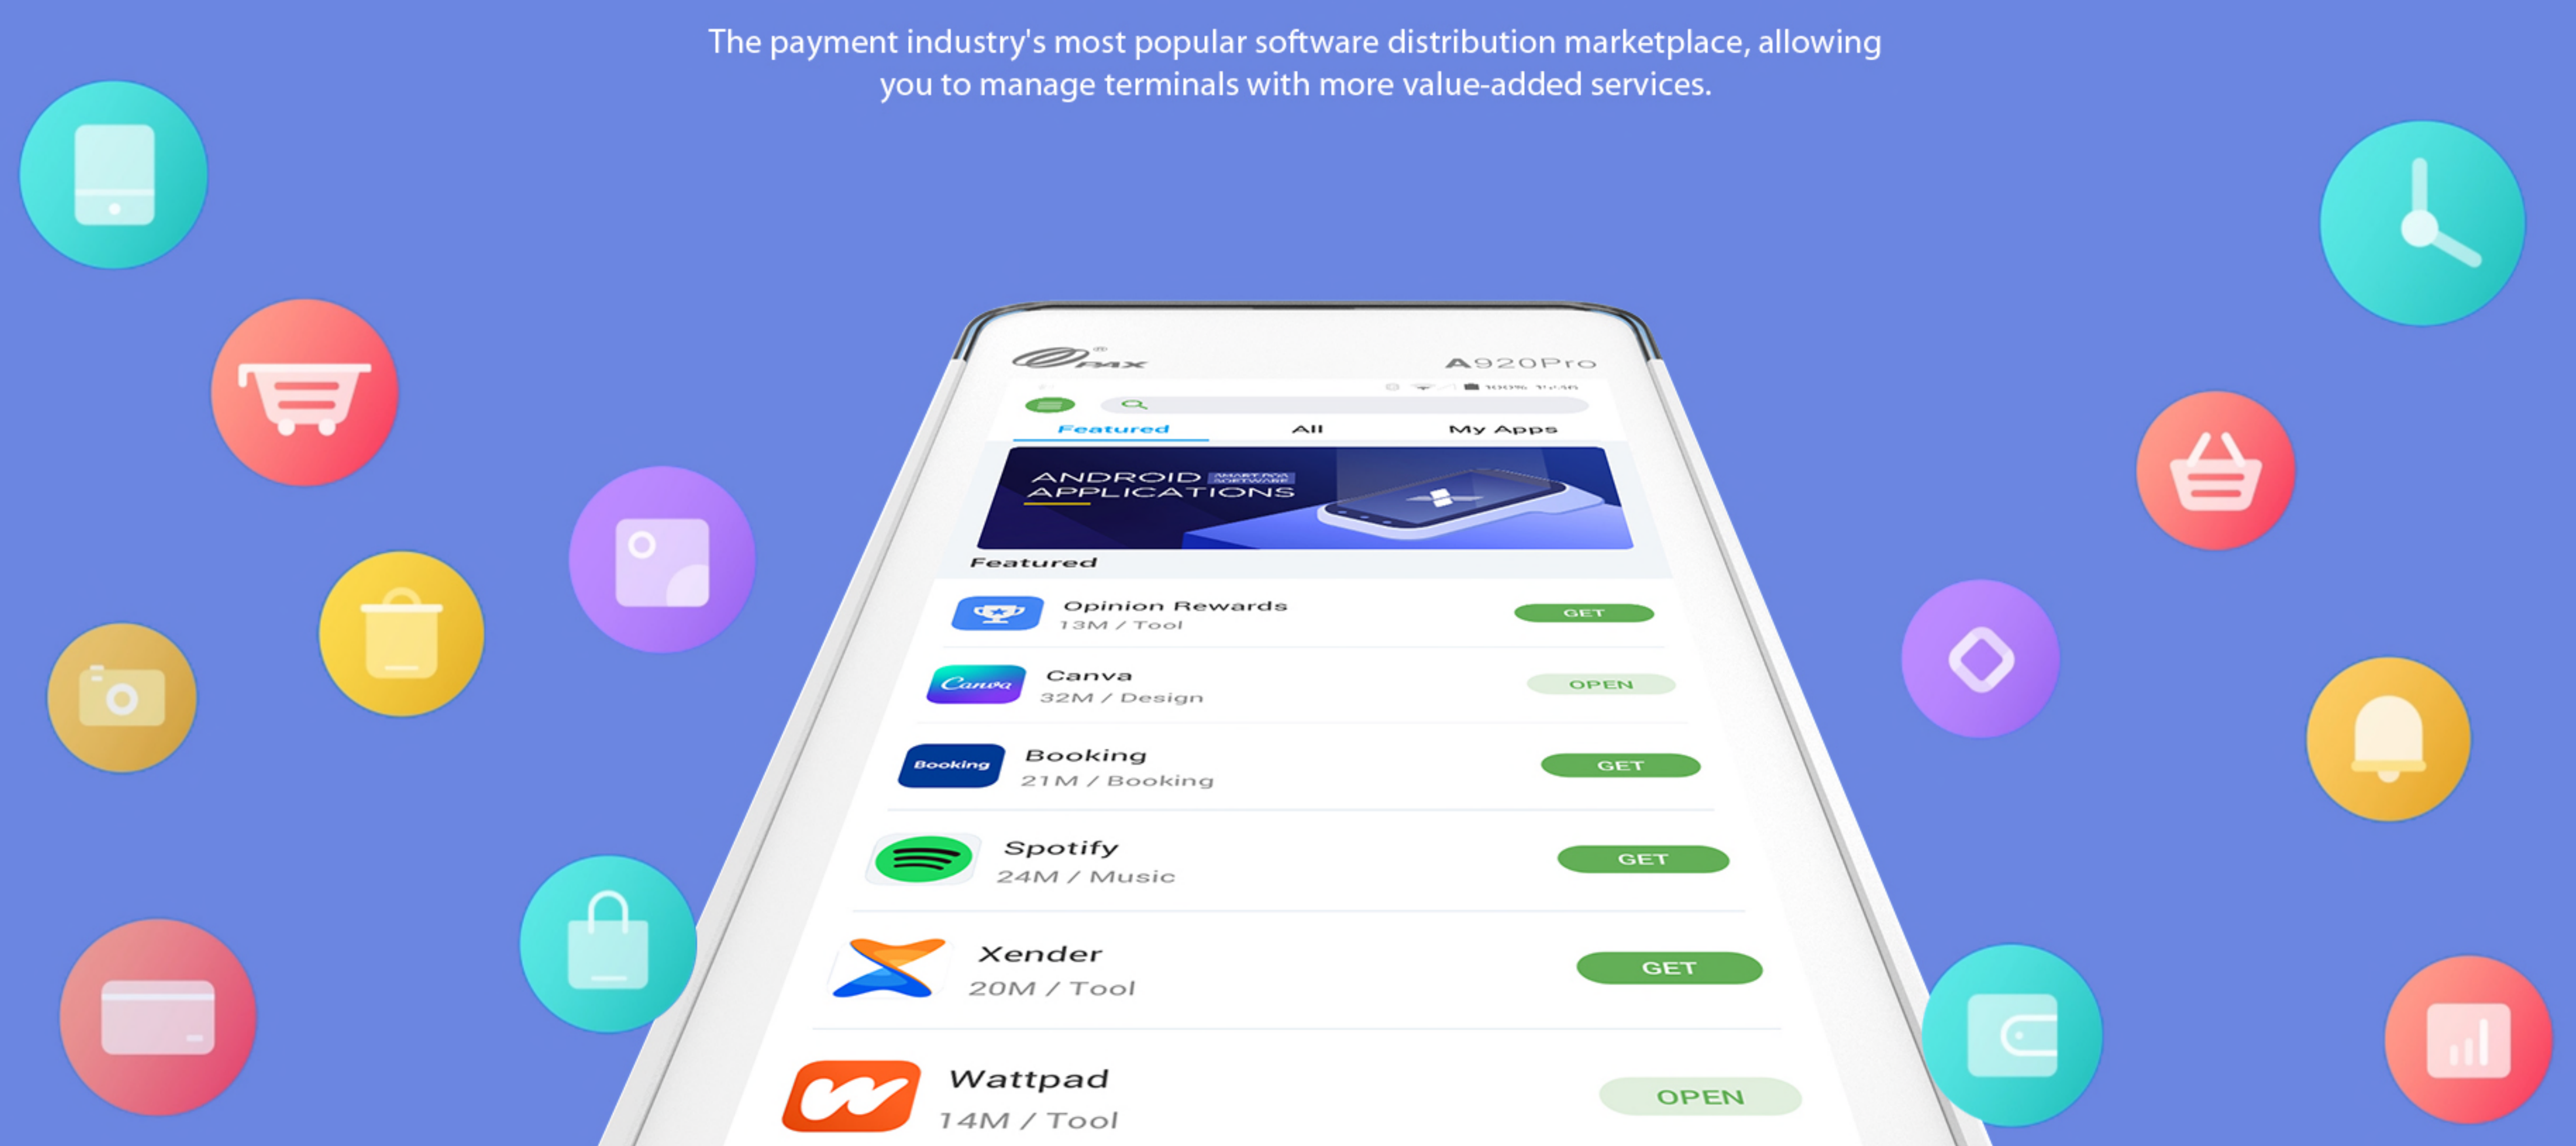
The payment industry's most popular software distribution marketplace, allowing you to manage terminals with more value-added services.

PAX A920Pro

Featured All My Apps

ANDROID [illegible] APPLICATIONS

Featured

Opinion Rewards
13M / Tool
GET

Canva
32M / Design
OPEN

Booking
Booking
21M / Booking
GET

Spotify
24M / Music
GET

Xender
20M / Tool
GET

Wattpad
14M / Tool
OPEN